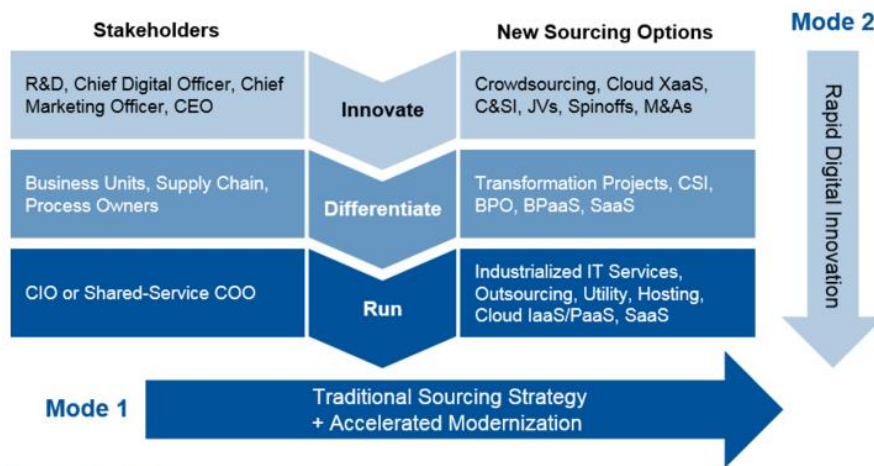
Stakeholders

New Sourcing Options

Mode 2

R&D, Chief Digital Officer, Chief Marketing Officer, CEO

Innovate

Crowdsourcing, Cloud XaaS, C&SI, JVs, Spinoffs, M&As

Business Units, Supply Chain, Process Owners

Differentiate

Transformation Projects, CSI, BPO, BPaaS, SaaS

CIO or Shared-Service COO

Run

Industrialized IT Services, Outsourcing, Utility, Hosting, Cloud IaaS/PaaS, SaaS

Rapid Digital Innovation

Mode 1

Traditional Sourcing Strategy + Accelerated Modernization